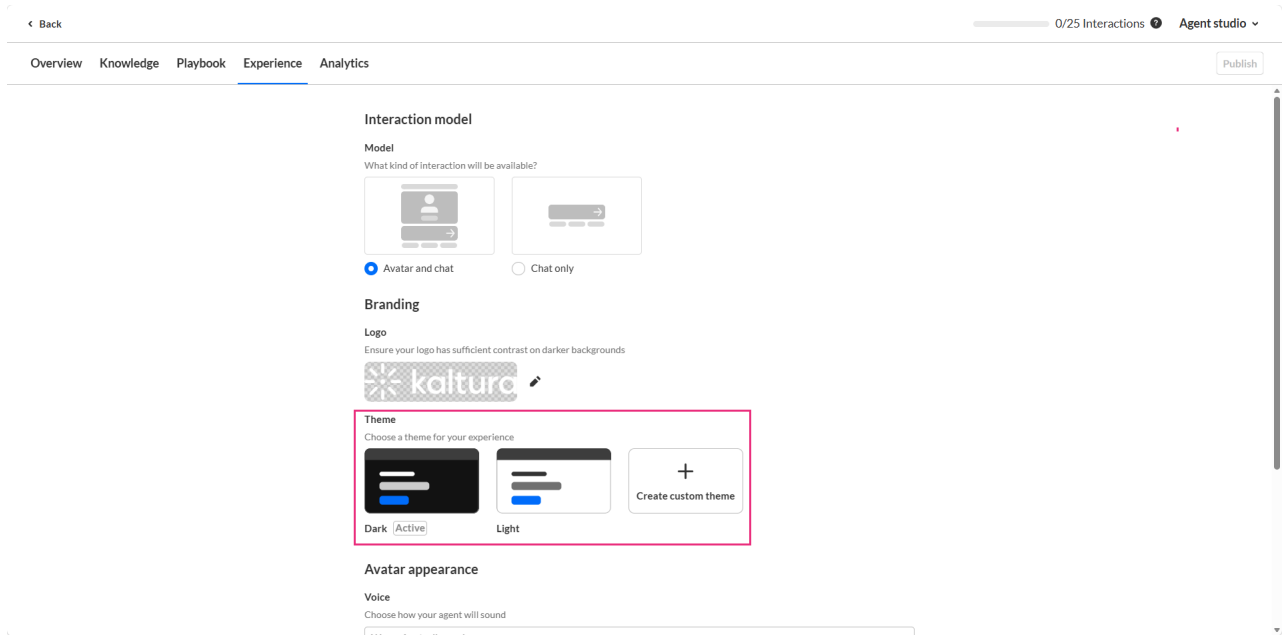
‹ Back

0/25 Interactions

Agent studio ⌄

Overview Knowledge Playbook Experience Analytics

Publish

Interaction model

Model

What kind of interaction will be available?

Avatar and chat

Chat only

Branding

Logo

Ensure your logo has sufficient contrast on darker backgrounds

kaltura

Theme

Choose a theme for your experience

Create custom theme

Dark Active

Light

Avatar appearance

Voice

Choose how your agent will sound